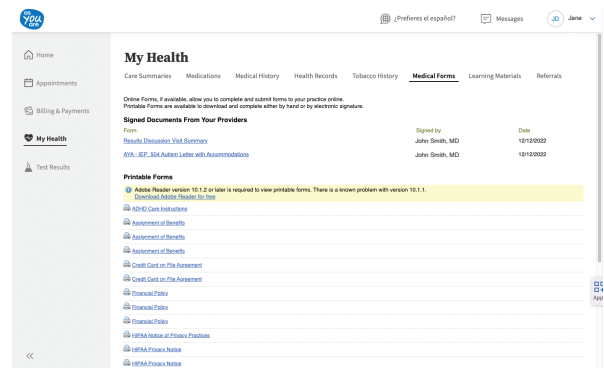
YOU are

¿Prefieres el español?

Messages

JD Jane

Home

Appointments

Billing & Payments

My Health

Test Results

«

My Health

Care Summaries | Medications | Medical History | Health Records | Tobacco History | Medical Forms | Learning Materials | Referrals

Online Forms, if available, allow you to complete and submit forms to your practice online.
Printable Forms are available to download and complete either by hand or by electronic signature.

Signed Documents From Your Providers

| Form | Signed by | Date |
|---|---|---|
| Results Discussion Visit Summary | John Smith, MD | 12/12/2022 |
| AYA - IEP 504 Autism Letter with Accommodations | John Smith, MD | 12/12/2022 |

Printable Forms

Adobe Reader version 10.1.2 or later is required to view printable forms. There is a known problem with version 10.1.1.
Download Adobe Reader for free

ADHD Care Instructions

Assignment of Benefits

Assignment of Benefits

Assignment of Benefits

Credit Card on File Agreement

Credit Card on File Agreement

Financial Policy

Financial Policy

Financial Policy

HIPAA Notice of Privacy Practices

HIPAA Privacy Notice

HIPAA Privacy Notice

App